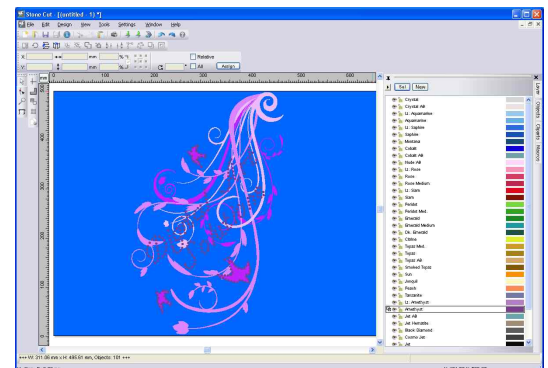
Stone Cut - [untitled - 1]

File Edit Design View Tools Settings Window Help

X mm mm % Relative
Y mm mm % All Assign

100 200 300 400

100
200
300
400

Set New

Crystal
Crystal AB
Lt. Aquamarine
Aquamarine
Lt. Saphire
Saphire
Montana
Cobalt
Cobalt AB
Violet AB
Lt. Rose
Rose
Rose Medium
Lt. Siam
Siam
Peridot
Peridot Med.
Emerald
Emerald Medium
Dk. Emerald
Citrine
Topaz Med.
Topaz
Topaz AB
Smoked Topaz
Sun
Jonquil
Peach
Tanzanite
Lt. Amethyst
Amethyst
Jet AB
Jet Hematite
Black Diamond
Cosmo Jet
Jet

Layer
Objects
Objects
Macros

W: 311.06 mm x H: 495.61 mm, Objects: 181